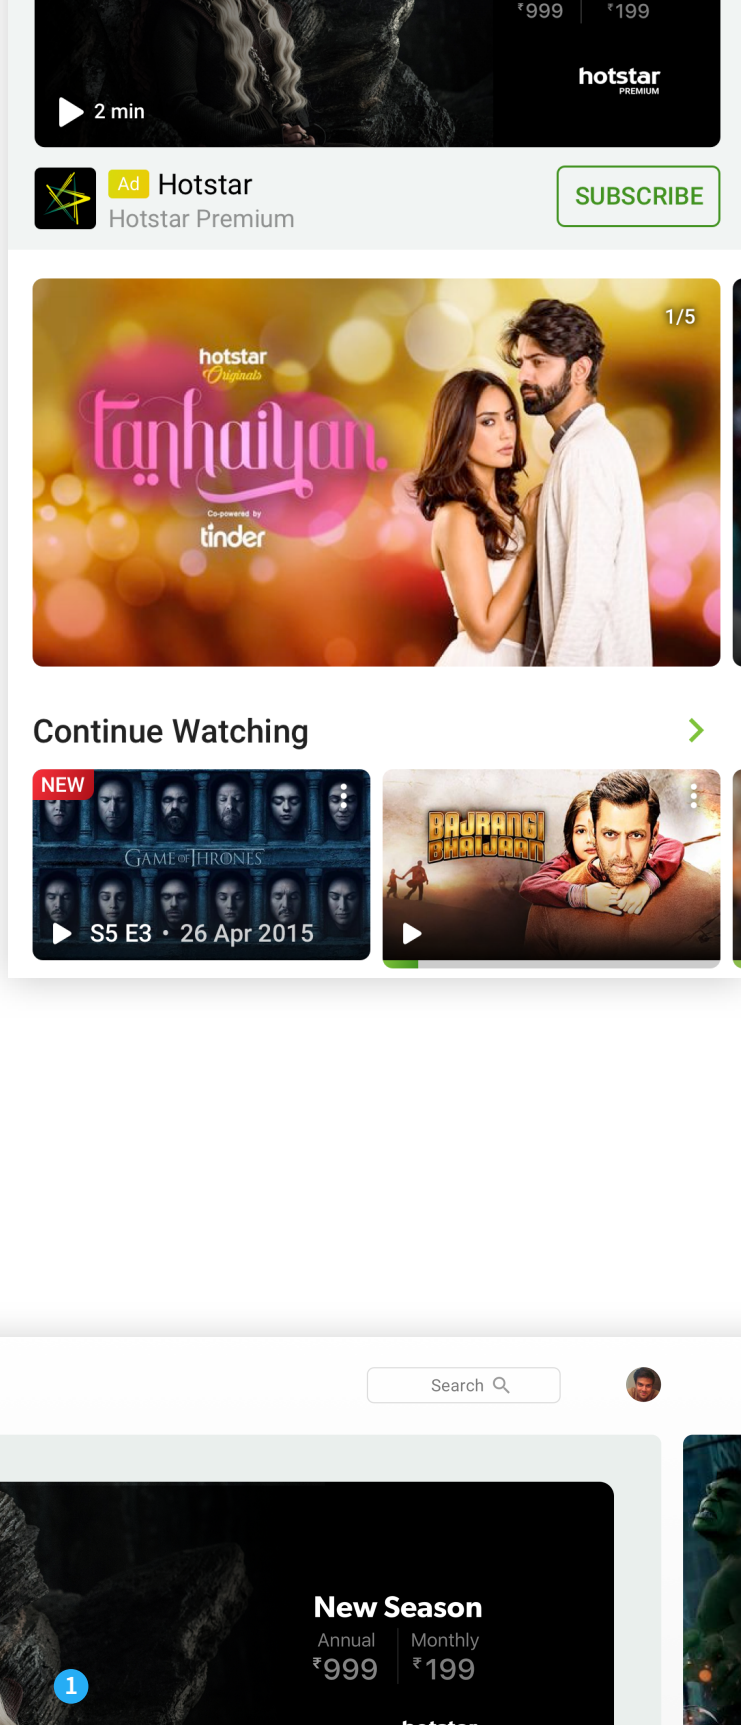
₹999 | ₹199

hotstar PREMIUM

2 min

Ad Hotstar
Hotstar Premium

SUBSCRIBE

1/5

hotstar Originals

tanhaiyan

Co-powered by tinder

Continue Watching

NEW

GAME OF THRONES

S5 E3 • 26 Apr 2015

BAJRANGI BHAIJAAN

Search

New Season

Annual ₹999

Monthly ₹199

1